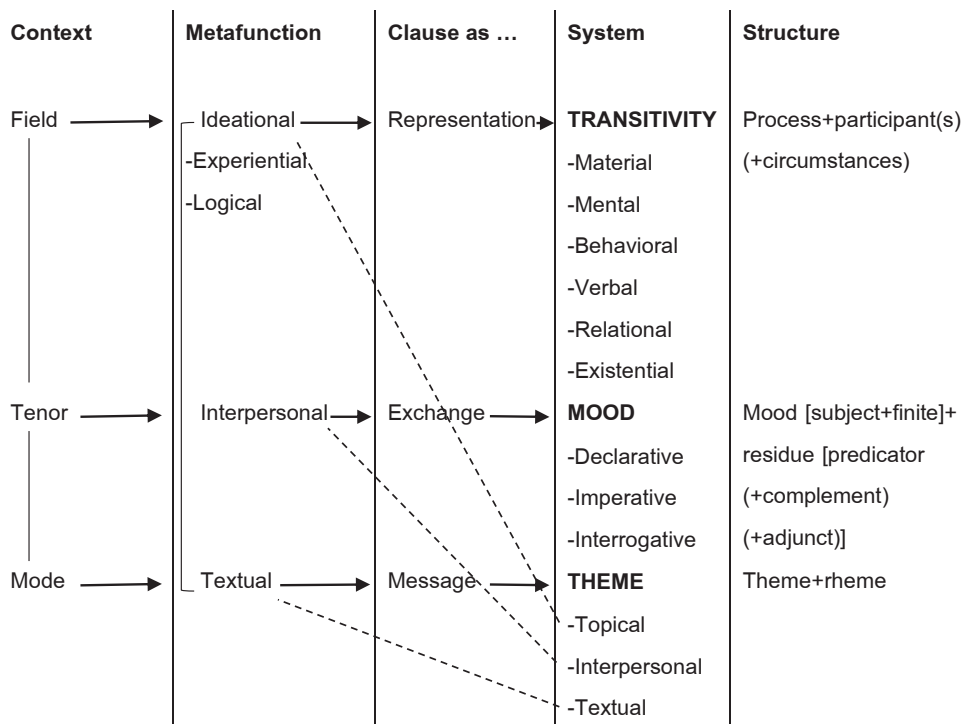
| Context | Metafunction | Clause as … | System | Structure |
|---|---|---|---|---|
| Field | Ideational | Representation | **TRANSITIVITY** | Process+participant(s) |
| | -Experiential | | -Material | (+circumstances) |
| | -Logical | | -Mental | |
| | | | -Behavioral | |
| | | | -Verbal | |
| | | | -Relational | |
| | | | -Existential | |
| Tenor | Interpersonal | Exchange | **MOOD** | Mood [subject+finite]+ |
| | | | -Declarative | residue [predicator |
| | | | -Imperative | (+complement) |
| | | | -Interrogative | (+adjunct)] |
| Mode | Textual | Message | **THEME** | Theme+rheme |
| | | | -Topical | |
| | | | -Interpersonal | |
| | | | -Textual | |